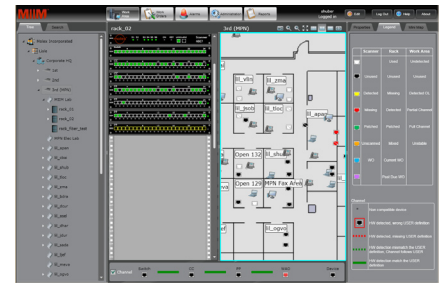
MIIM

rack_02

3rd (MPN)

lil_vlin
lil_zma
lil_jwob
lil_lloc
lil_apet
Open 132
lil_shub
Open 129
MPN Fax Arm
lil_ogvo

| Scanner | Rack | Work Area |
|---|---|---|
| | Used | Undetected |
| | Unused | Unused |
| | Detected | Missing |
| | Missing | Detected |
| | Patched | Patched |
| | Unscanned | Mixed |
| | WO | Current WO |
| | | Past Due WO |

Channel

Not compatible device

Fill detected, wrong USOR definition

Fill detection, missing USOR definition

Fill detection mismatch the USOR definition

Fill detection match the USOR definition